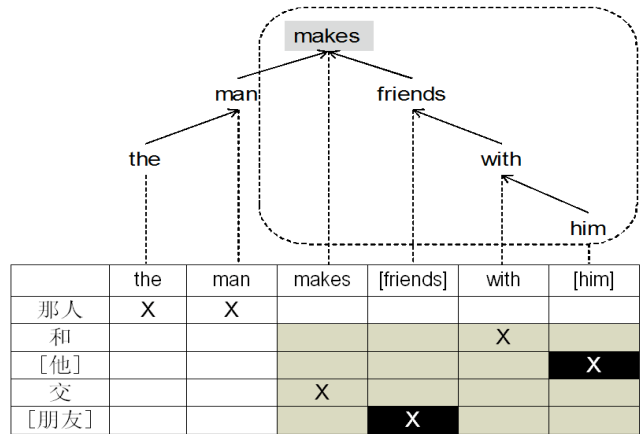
makes

man

friends

the

with

him

| | the | man | makes | [friends] | with | [him] |
|---|---|---|---|---|---|---|
| 那人 | X | X | | | | |
| 和 | | | | | X | |
| [他] | | | | | | X |
| 交 | | | X | | | |
| [朋友] | | | | X | | |